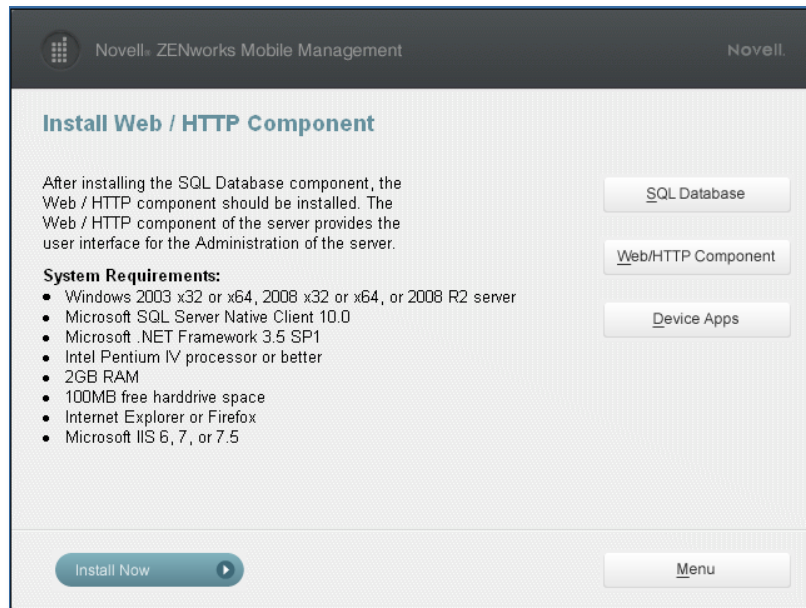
Novell® ZENworks Mobile Management

Novell.

Install Web / HTTP Component

After installing the SQL Database component, the Web / HTTP component should be installed. The Web / HTTP component of the server provides the user interface for the Administration of the server.

System Requirements:
- Windows 2003 x32 or x64, 2008 x32 or x64, or 2008 R2 server
- Microsoft SQL Server Native Client 10.0
- Microsoft .NET Framework 3.5 SP1
- Intel Pentium IV processor or better
- 2GB RAM
- 100MB free harddrive space
- Internet Explorer or Firefox
- Microsoft IIS 6, 7, or 7.5

SQL Database

Web/HTTP Component

Device Apps

Install Now

Menu